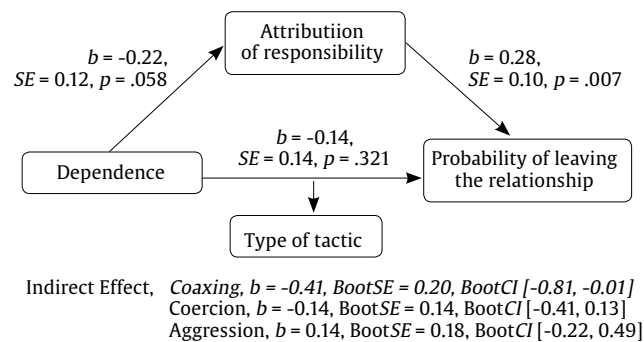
Attributiion of responsibility

$b$ = -0.22, $SE$ = 0.12, $p$ = .058

$b$ = 0.28, $SE$ = 0.10, $p$ = .007

$b$ = -0.14, $SE$ = 0.14, $p$ = .321

Dependence

Probability of leaving the relationship

Type of tactic

Indirect Effect, *Coaxing, b = -0.41, BootSE = 0.20, BootCI [-0.81, -0.01]*
Coercion, $b$ = -0.14, Boot$SE$ = 0.14, Boot$CI$ [-0.41, 0.13]
Aggression, $b$ = 0.14, Boot$SE$ = 0.18, Boot$CI$ [-0.22, 0.49]